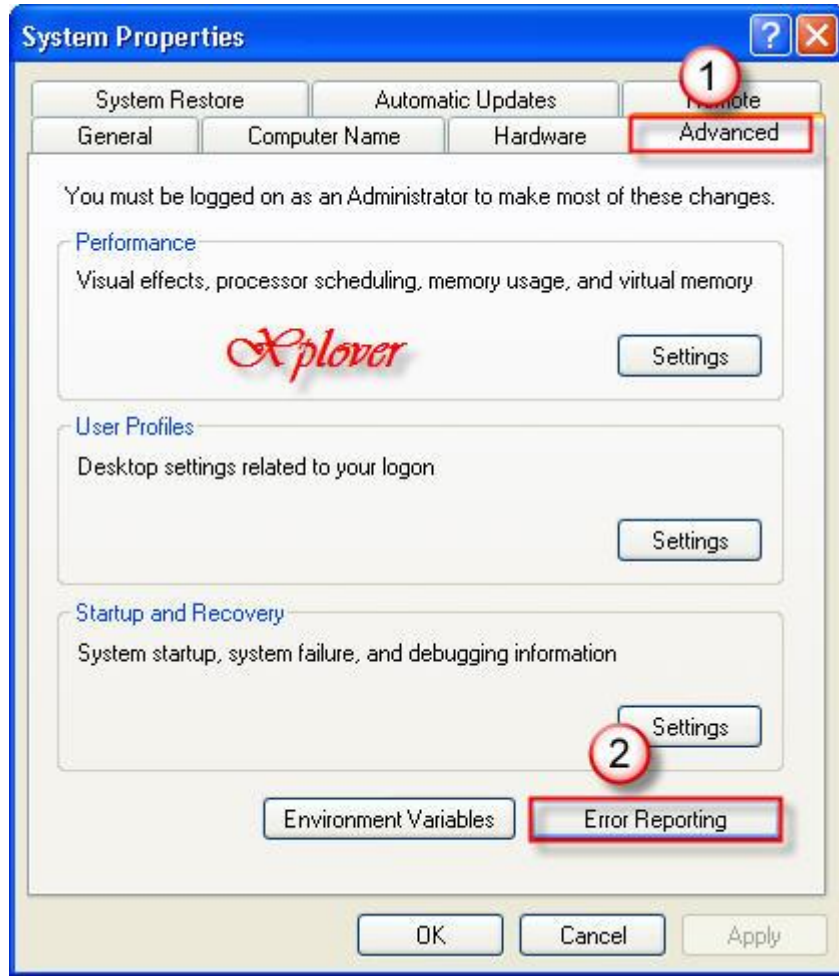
System Properties

?

System Restore

Automatic Updates

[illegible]mote

1

General

Computer Name

Hardware

Advanced

You must be logged on as an Administrator to make most of these changes.

Performance

Visual effects, processor scheduling, memory usage, and virtual memory

Xplover

Settings

User Profiles

Desktop settings related to your logon

Settings

Startup and Recovery

System startup, system failure, and debugging information

Settings

2

Environment Variables

Error Reporting

OK

Cancel

Apply